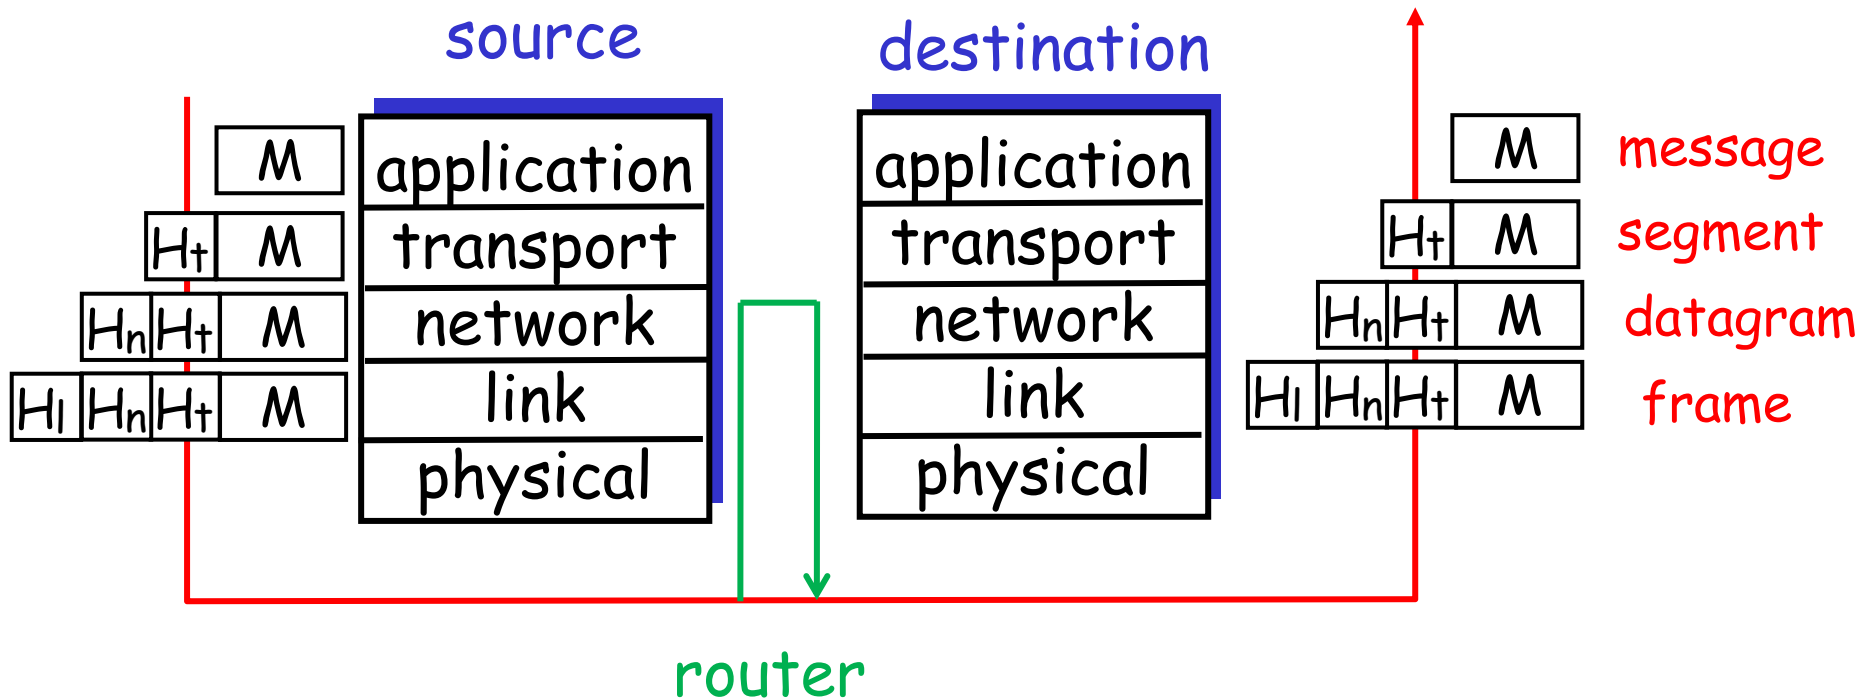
source

| M |
|---|

| $H_t$ | M |
|---|---|

| $H_n$ | $H_t$ | M |
|---|---|---|

| $H_l$ | $H_n$ | $H_t$ | M |
|---|---|---|---|

application
transport
network
link
physical

destination

application
transport
network
link
physical

| M |
|---|

message

| $H_t$ | M |
|---|---|

segment

| $H_n$ | $H_t$ | M |
|---|---|---|

datagram

| $H_l$ | $H_n$ | $H_t$ | M |
|---|---|---|---|

frame

router